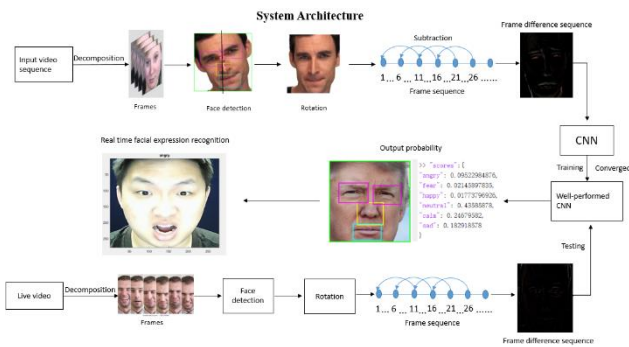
System Architecture

Input video sequence

Decomposition

Frames

Face detection

Rotation

Subtraction

1 ... 6 ... 11 ... 16 ... 21 ... 26 ...

Frame sequence

Frame difference sequence

CNN

Training

Converged

Well-performed CNN

Testing

Output probability

>> "scores": [
"angry": 0.09522984876,
"fear": 0.02143097835,
"happy": 0.01773796926,
"neutral": 0.43385878,
"calm": 0.24679582,
"sad": 0.182918378
]

Real time facial expression recognition

Live video

Decomposition

Frames

Face detection

Rotation

1 ... 6 ... 11 ... 16 ... 21 ... 26 ...

Frame sequence

Frame difference sequence